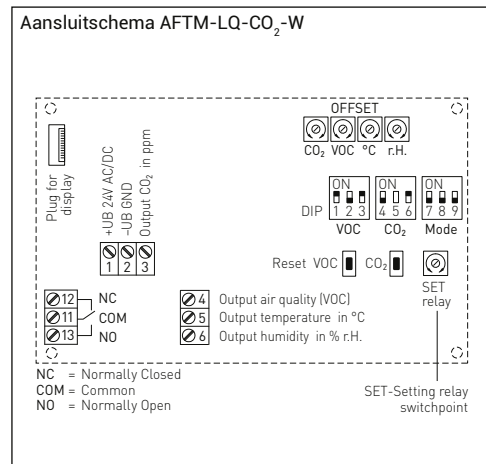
Aansluitschema AFTM-LQ-$CO_2$-W

OFFSET

$CO_2$ VOC °C r.H.

Plug for display

+UB 24V AC/DC
-UB GND
Output $CO_2$ in ppm

1 2 3

ON
1 2 3
VOC

ON
4 5 6
$CO_2$

ON
7 8 9
Mode

DIP

Reset VOC $CO_2$

SET relay

12 NC
11 COM
13 NO

4 Output air quality (VOC)
5 Output temperature in °C
6 Output humidity in % r.H.

NC = Normally Closed
COM = Common
NO = Normally Open

SET-Setting relay switchpoint